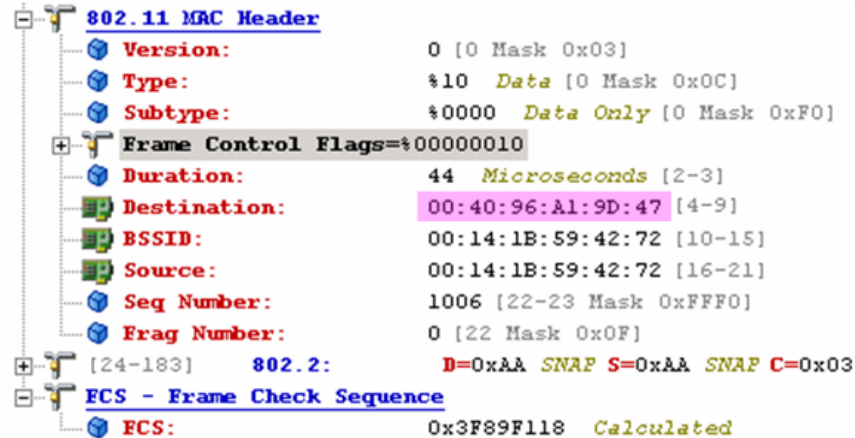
802.11 MAC Header
Version: 0 [0 Mask 0x03]
Type: %10 Data [0 Mask 0x0C]
Subtype: %0000 Data Only [0 Mask 0xF0]
Frame Control Flags=%00000010
Duration: 44 Microseconds [2-3]
Destination: 00:40:96:A1:9D:47 [4-9]
BSSID: 00:14:1B:59:42:72 [10-15]
Source: 00:14:1B:59:42:72 [16-21]
Seq Number: 1006 [22-23 Mask 0xFFF0]
Frag Number: 0 [22 Mask 0x0F]
[24-183] 802.2: D=0xAA SNAP S=0xAA SNAP C=0x03
FCS - Frame Check Sequence
FCS: 0x3F89F118 Calculated